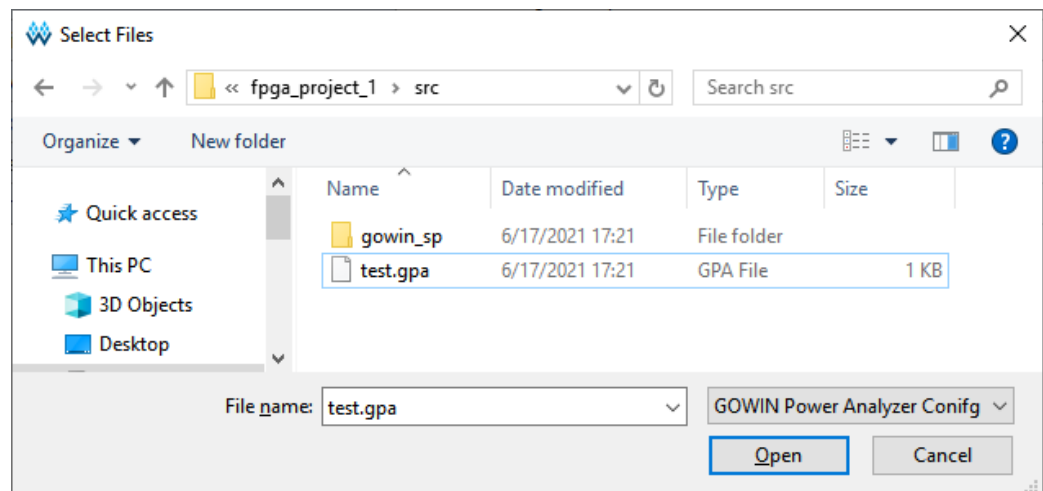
Select Files

« fpga_project_1 › src

Search src

Organize ▾ New folder

Quick access

This PC

3D Objects

Desktop

| Name | Date modified | Type | Size |
|---|---|---|---|
| gowin_sp | 6/17/2021 17:21 | File folder | |
| test.gpa | 6/17/2021 17:21 | GPA File | 1 KB |

File name: test.gpa

GOWIN Power Analyzer Conifg

Open

Cancel